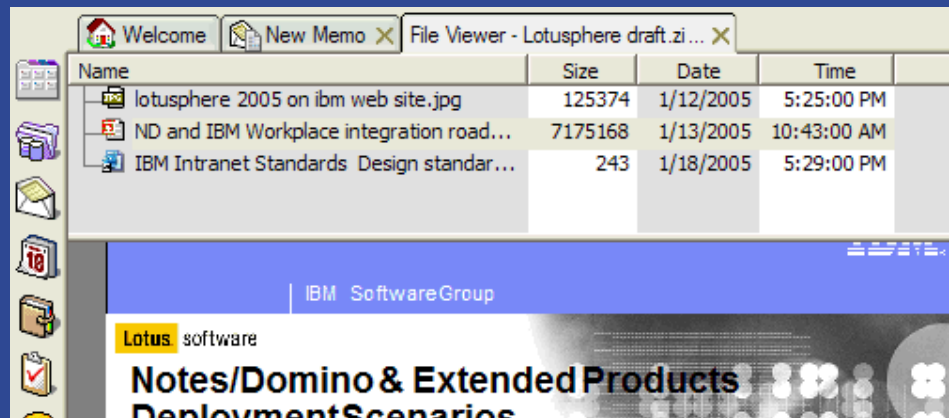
Welcome | New Memo | File Viewer - Lotusphere draft.zi...

| Name | Size | Date | Time |
|---|---|---|---|
| lotusphere 2005 on ibm web site.jpg | 125374 | 1/12/2005 | 5:25:00 PM |
| ND and IBM Workplace integration road... | 7175168 | 1/13/2005 | 10:43:00 AM |
| IBM Intranet Standards Design standar... | 243 | 1/18/2005 | 5:29:00 PM |

IBM SoftwareGroup

Lotus. software

Notes/Domino & Extended Products
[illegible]